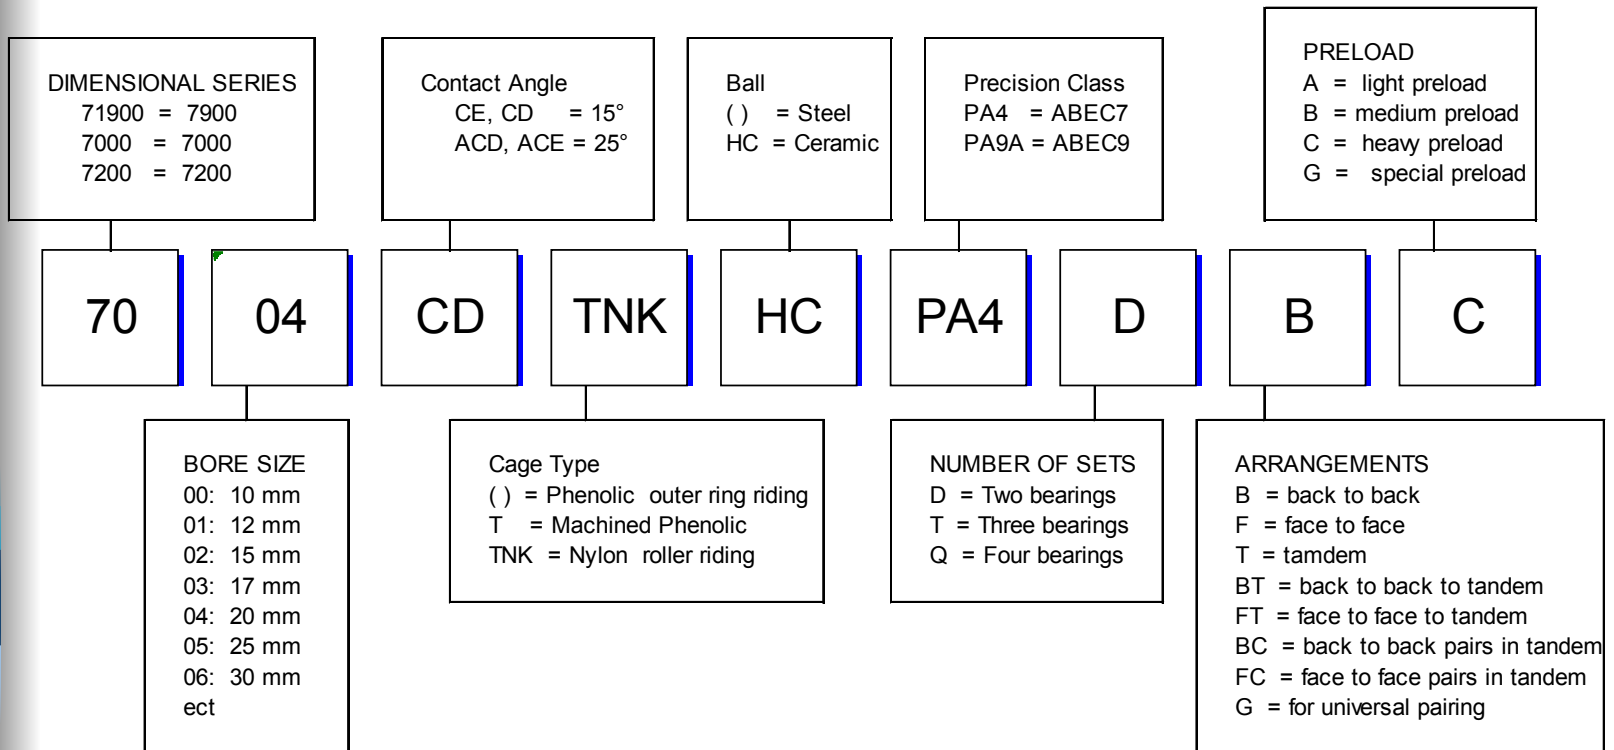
DIMENSIONAL SERIES
71900 = 7900
7000 = 7000
7200 = 7200

Contact Angle
CE, CD = 15°
ACD, ACE = 25°

Ball
( ) = Steel
HC = Ceramic

Precision Class
PA4 = ABEC7
PA9A = ABEC9

PRELOAD
A = light preload
B = medium preload
C = heavy preload
G = special preload

70

04

CD

TNK

HC

PA4

D

B

C

BORE SIZE
00: 10 mm
01: 12 mm
02: 15 mm
03: 17 mm
04: 20 mm
05: 25 mm
06: 30 mm
ect

Cage Type
( ) = Phenolic outer ring riding
T = Machined Phenolic
TNK = Nylon roller riding

NUMBER OF SETS
D = Two bearings
T = Three bearings
Q = Four bearings

ARRANGEMENTS
B = back to back
F = face to face
T = tamdem
BT = back to back to tandem
FT = face to face to tandem
BC = back to back pairs in tandem
FC = face to face pairs in tandem
G = for universal pairing